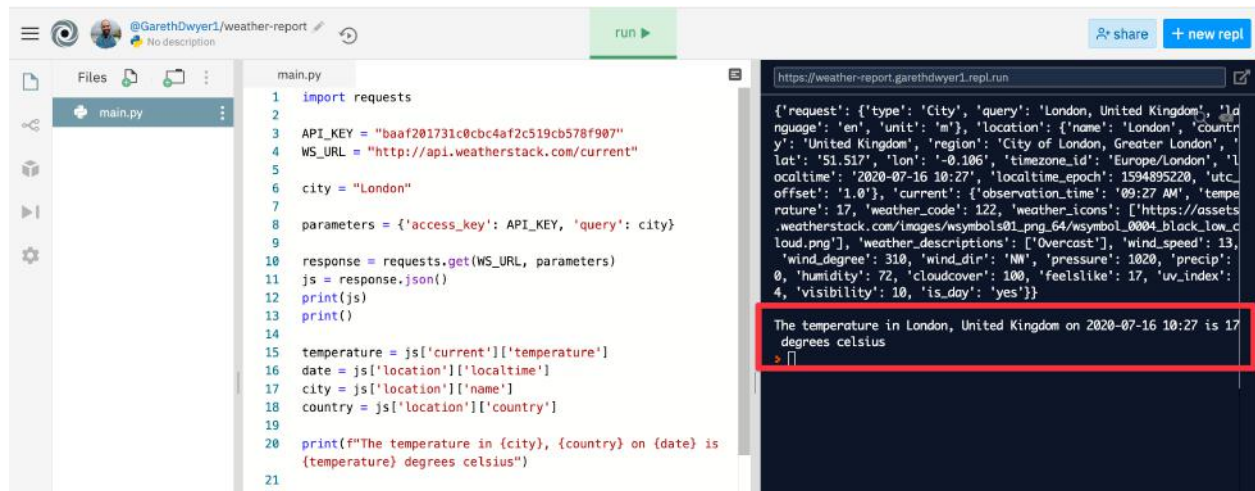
@GarethDwyer1/weather-report
No description

run ▶

share
+ new repl

Files

main.py

main.py

1 import requests
2
3 API_KEY = "baaf201731c0cbc4af2c519cb578f907"
4 WS_URL = "http://api.weatherstack.com/current"
5
6 city = "London"
7
8 parameters = {'access_key': API_KEY, 'query': city}
9
10 response = requests.get(WS_URL, parameters)
11 js = response.json()
12 print(js)
13 print()
14
15 temperature = js['current']['temperature']
16 date = js['location']['localtime']
17 city = js['location']['name']
18 country = js['location']['country']
19
20 print(f"The temperature in {city}, {country} on {date} is {temperature} degrees celsius")
21

https://weather-report.garethdwyer1.repl.run

{'request': {'type': 'City', 'query': 'London, United Kingdom', 'language': 'en', 'unit': 'm'}, 'location': {'name': 'London', 'country': 'United Kingdom', 'region': 'City of London, Greater London', 'lat': '51.517', 'lon': '-0.106', 'timezone_id': 'Europe/London', 'localtime': '2020-07-16 10:27', 'localtime_epoch': 1594895220, 'utc_offset': '1.0'}, 'current': {'observation_time': '09:27 AM', 'temperature': 17, 'weather_code': 122, 'weather_icons': ['https://assets.weatherstack.com/images/wsymbols01_png_64/wsymbol_0004_black_low_cloud.png'], 'weather_descriptions': ['Overcast'], 'wind_speed': 13, 'wind_degree': 310, 'wind_dir': 'NW', 'pressure': 1020, 'precip': 0, 'humidity': 72, 'cloudcover': 100, 'feelslike': 17, 'uv_index': 4, 'visibility': 10, 'is_day': 'yes'}}

The temperature in London, United Kingdom on 2020-07-16 10:27 is 17 degrees celsius
>